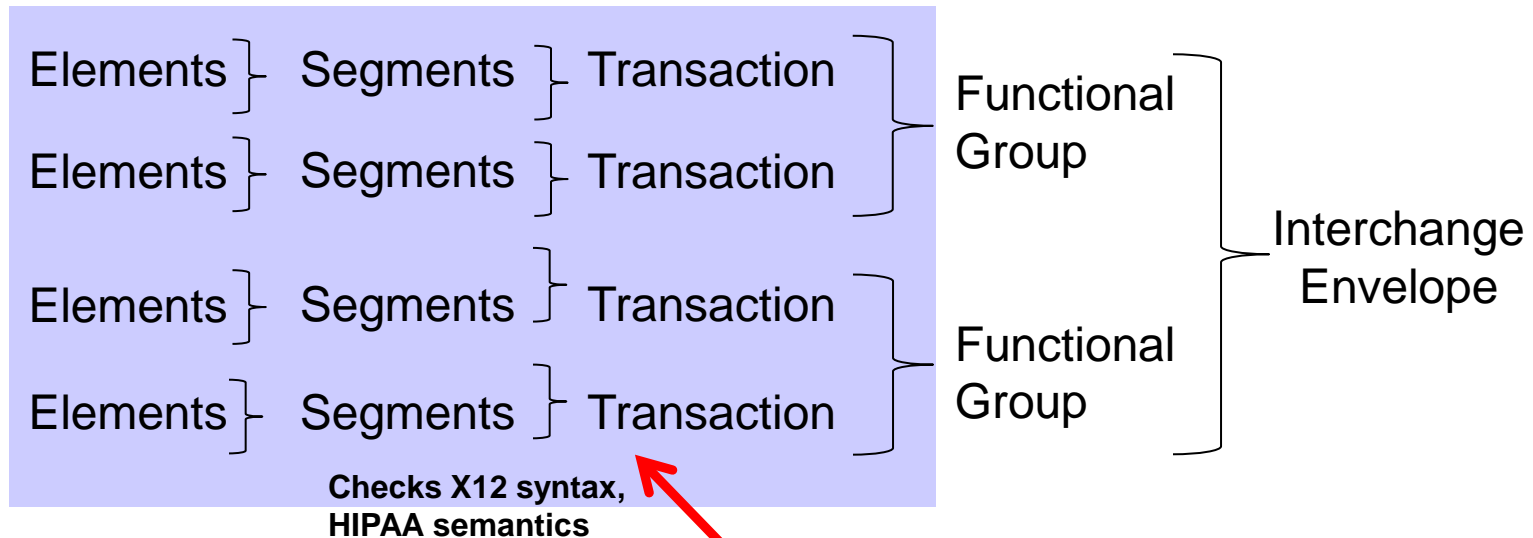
Elements Segments Transaction
Elements Segments Transaction
Functional Group
Elements Segments Transaction
Elements Segments Transaction
Functional Group
Interchange Envelope
Checks X12 syntax, HIPAA semantics